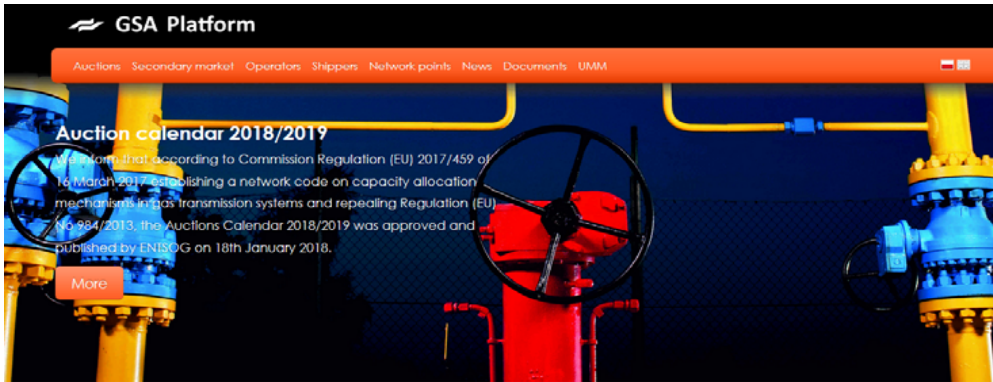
GSA Platform

Auctions Secondary market Operators Shippers Network points News Documents UMM

Auction calendar 2018/2019

We inform that according to Commission Regulation (EU) 2017/459 of 16 March 2017 establishing a network code on capacity allocation mechanisms in gas transmission systems and repealing Regulation (EU) No 984/2013, the Auctions Calendar 2018/2019 was approved and published by ENTSOG on 18th January 2018.

More